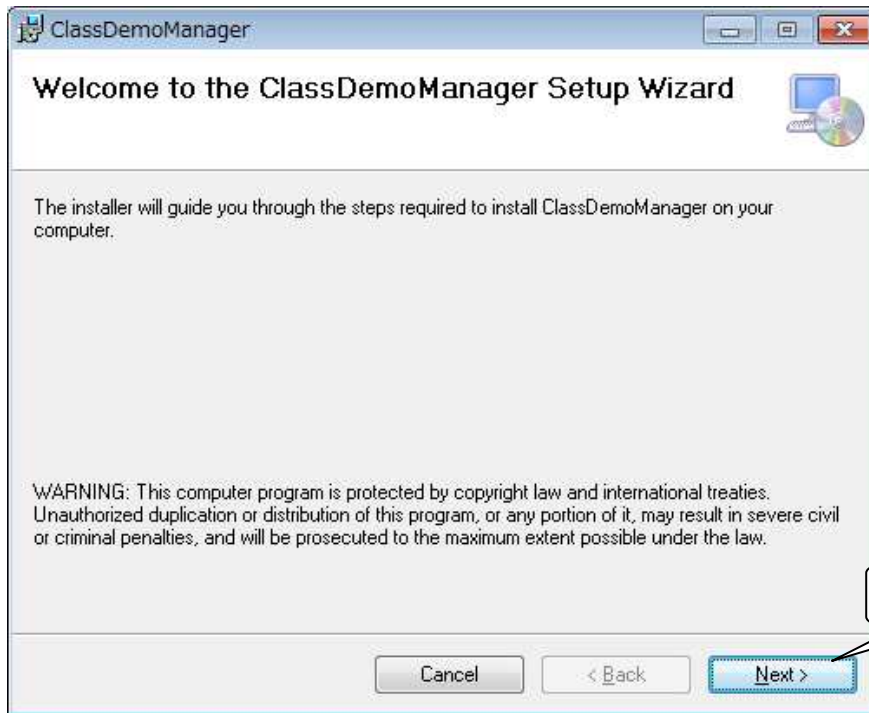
ClassDemoManager

Welcome to the ClassDemoManager Setup Wizard

The installer will guide you through the steps required to install ClassDemoManager on your computer.

WARNING: This computer program is protected by copyright law and international treaties. Unauthorized duplication or distribution of this program, or any portion of it, may result in severe civil or criminal penalties, and will be prosecuted to the maximum extent possible under the law.

Cancel

< Back

Next >